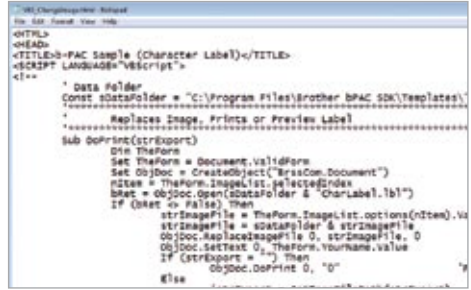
VBS_ChangeImage.html - Notepad
File Edit Format View Help
<HTML>
<HEAD>
<TITLE>b-PAC Sample (Character Label)</TITLE>
<SCRIPT LANGUAGE="VBScript">
<!--
' Data Folder
Const sDataFolder = "C:\Program Files\Brother bPAC SDK\Templates\"
'*******************************************************************
' Replaces Image, Prints or Preview Label
'*******************************************************************
Sub DoPrint(strExport)
Dim TheForm
Set TheForm = Document.ValidForm
Set ObjDoc = CreateObject("bpac.Document")
nItem = TheForm.ImageList.selectedIndex
bRet = ObjDoc.Open(sDataFolder & "CharLabel.lbl")
If (bRet <> False) Then
strImageFile = TheForm.ImageList.options(nItem).Va
strImageFile = sDataFolder & strImageFile
ObjDoc.ReplaceImageFile 0, strImageFile, 0
ObjDoc.SetText 0, TheForm.YourName.Value
If (strExport = "") Then
ObjDoc.DoPrint 0, "0"
Else
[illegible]